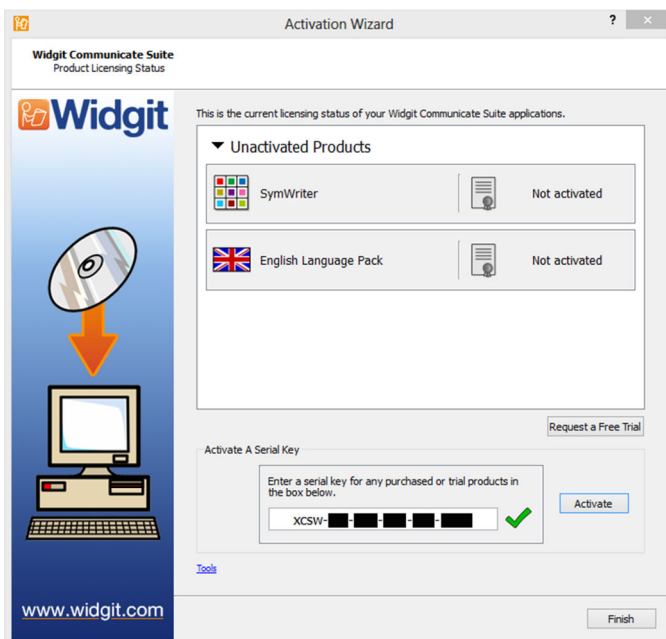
Activation Wizard

?

Widgit Communicate Suite
Product Licensing Status

Widgit

This is the current licensing status of your Widgit Communicate Suite applications.

Unactivated Products

SymWriter

Not activated

English Language Pack

Not activated

Request a Free Trial

Activate A Serial Key

Enter a serial key for any purchased or trial products in the box below.

XCSW-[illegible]-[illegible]-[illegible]-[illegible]-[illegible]

Activate

Tools

www.widgit.com

Finish